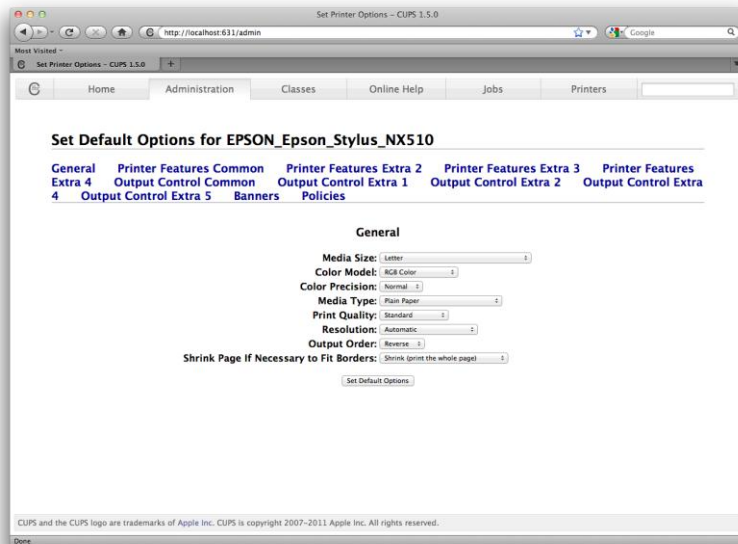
Set Printer Options - CUPS 1.5.0

http://localhost:631/admin

Google

Most Visited

Set Printer Options - CUPS 1.5.0

Home | Administration | Classes | Online Help | Jobs | Printers

Set Default Options for EPSON_Epson_Stylus_NX510

General Printer Features Common Printer Features Extra 2 Printer Features Extra 3 Printer Features Extra 4 Output Control Common Output Control Extra 1 Output Control Extra 2 Output Control Extra 4 Output Control Extra 5 Banners Policies

General

Media Size: Letter
Color Model: RGB Color
Color Precision: Normal
Media Type: Plain Paper
Print Quality: Standard
Resolution: Automatic
Output Order: Reverse
Shrink Page If Necessary to Fit Borders: Shrink (print the whole page)

Set Default Options

CUPS and the CUPS logo are trademarks of Apple Inc. CUPS is copyright 2007-2011 Apple Inc. All rights reserved.

Done